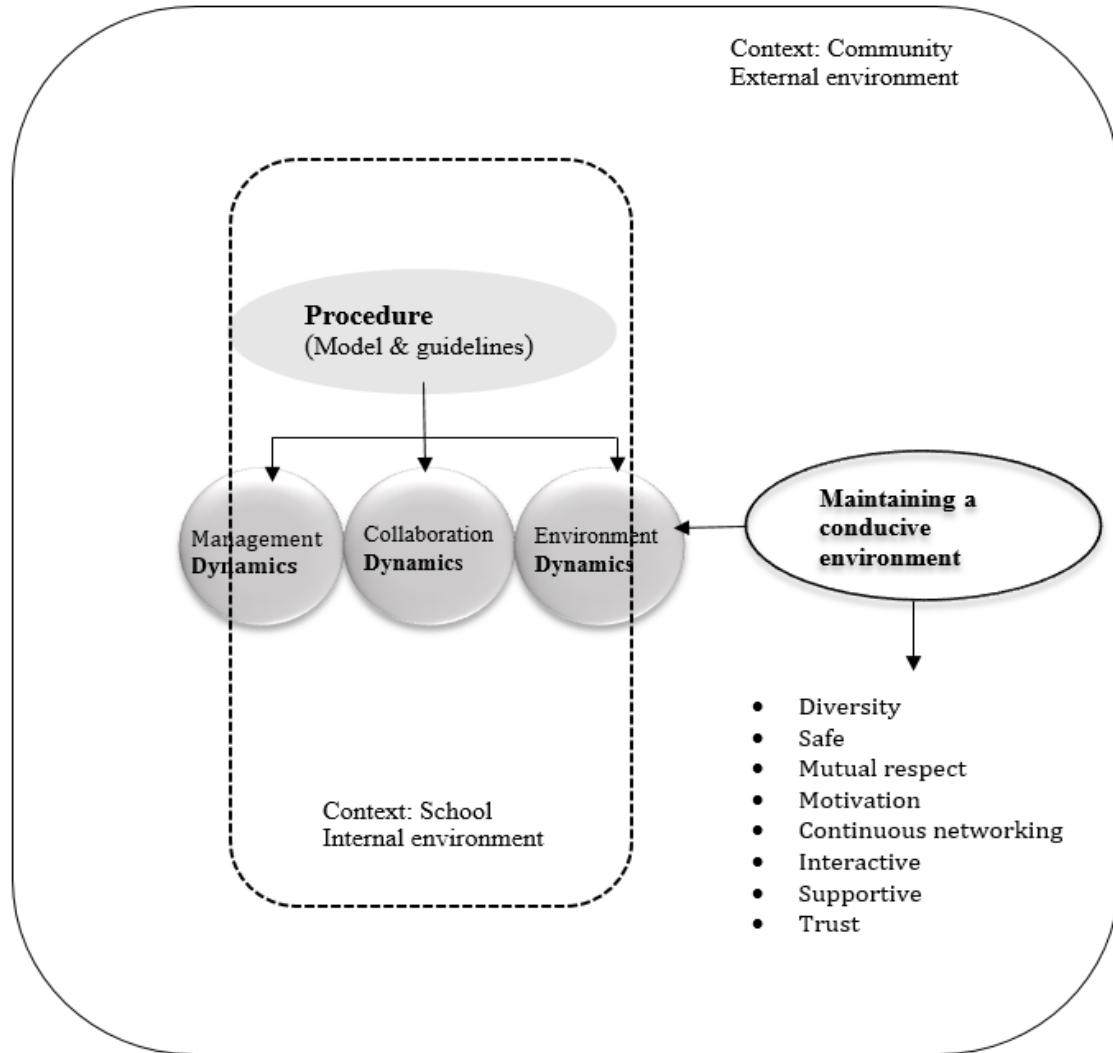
Context: Community
External environment

Procedure
(Model & guidelines)

Management Dynamics

Collaboration Dynamics

Environment Dynamics

Maintaining a conducive environment

- Diversity
- Safe
- Mutual respect
- Motivation
- Continuous networking
- Interactive
- Supportive
- Trust

Context: School
Internal environment